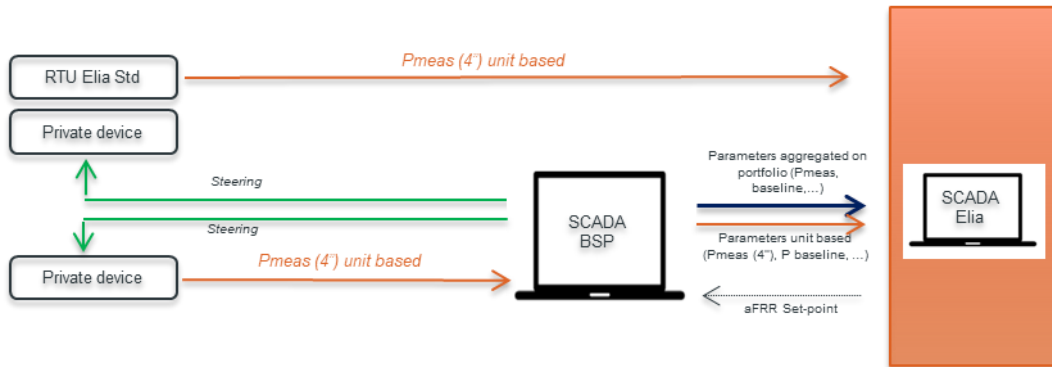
RTU Elia Std

Pmeas (4") unit based

Private device

Steering

Steering

Private device

Pmeas (4") unit based

SCADA BSP

Parameters aggregated on portfolio (Pmeas, baseline,...)

Parameters unit based (Pmeas (4"), P baseline, ...)

aFRR Set-point

SCADA Elia